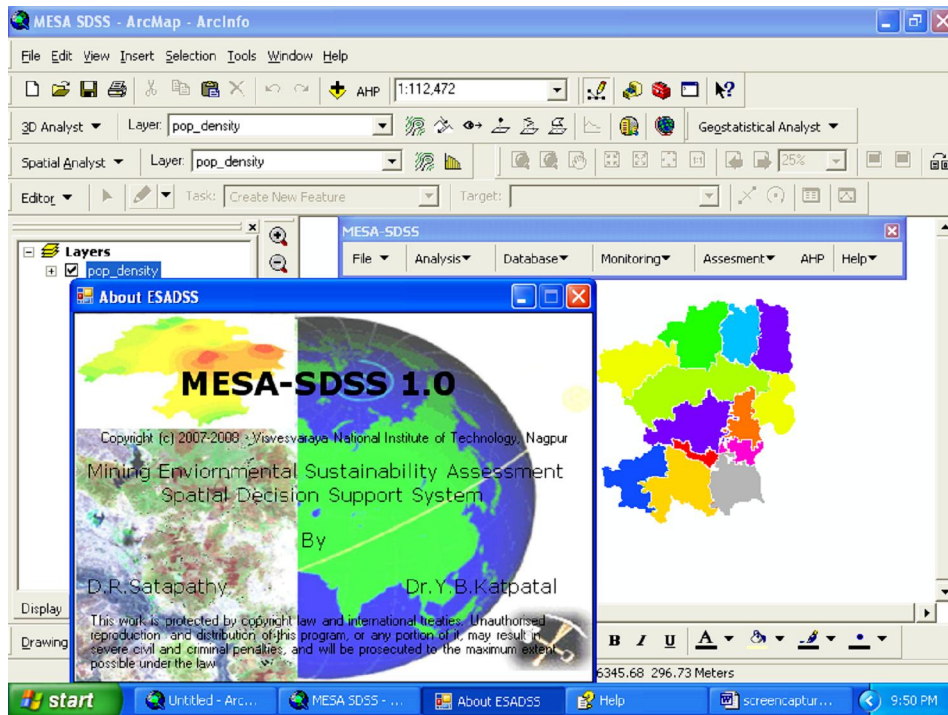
MESA SDSS - ArcMap - ArcInfo

File Edit View Insert Selection Tools Window Help

AHP 1:112,472

3D Analyst ▼ Layer: pop_density ▼ Geostatistical Analyst ▼

Spatial Analyst ▼ Layer: pop_density ▼ 25%

Editor ▼ Task: Create New Feature Target:

Layers
pop_density

MESA-SDSS
File ▼ Analysis▼ Database▼ Monitoring▼ Assesment▼ AHP Help▼

About ESADSS

MESA-SDSS 1.0

Copyright (c) 2007-2008 - Visvesvaraya National Institute of Technology, Nagpur

Mining Enviornmental Sustainability Assessment
Spatial Decision Support System

By

D.R.Satapathy Dr.Y.B.Katpatal

This work is protected by copyright law and international treaties. Unauthorised reproduction and distribution of this program, or any portion of it, may result in severe civil and criminal penalties, and will be prosecuted to the maximum extent possible under the law.

Display

Drawing

B I U A

6345.68 296.73 Meters

start Untitled - Arc... MESA SDSS - ... About ESADSS Help screencaptur... 9:50 PM